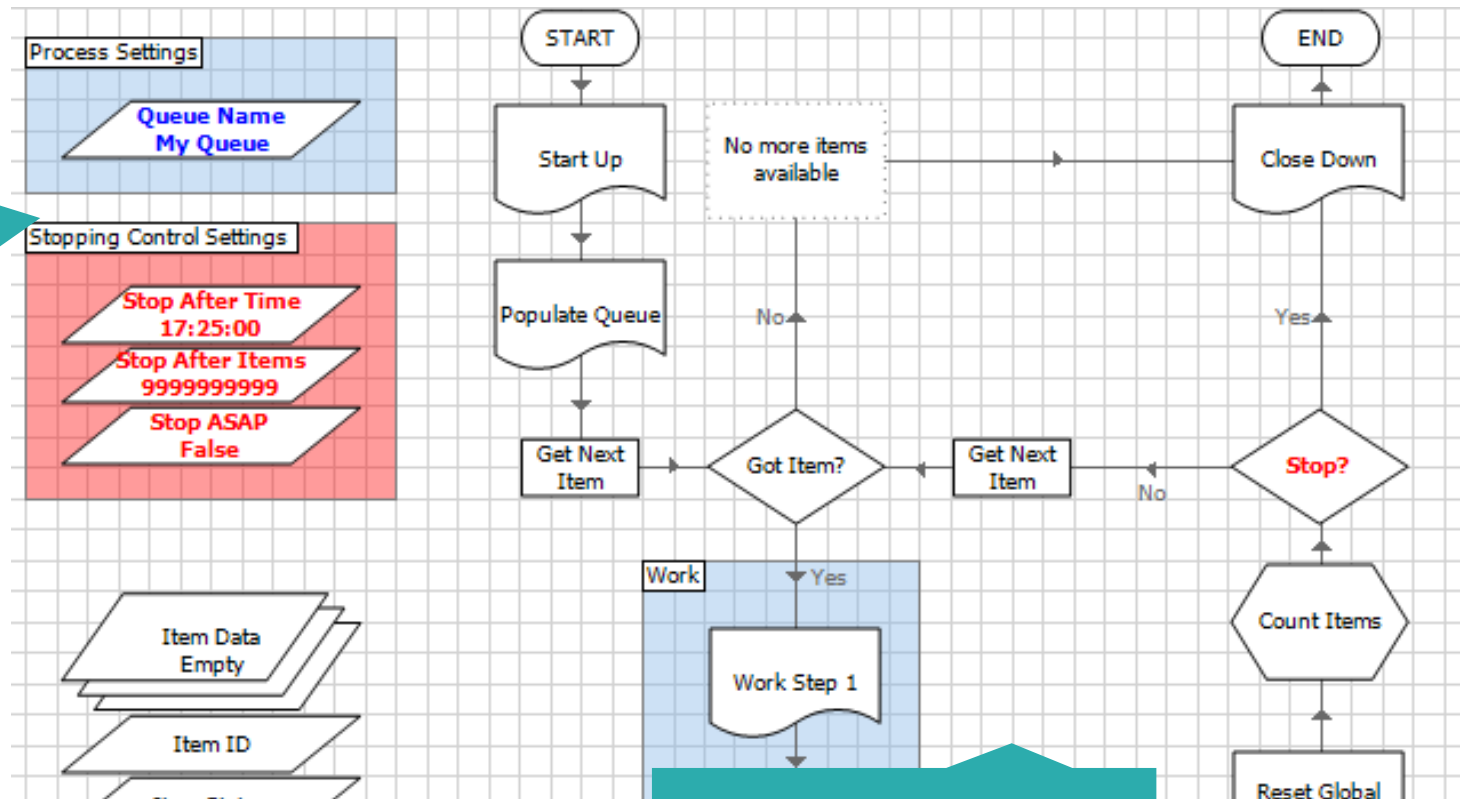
Process Settings

Queue Name
My Queue

Stopping Control Settings

Stop After Time
17:25:00

Stop After Items
9999999999

Stop ASAP
False

Item Data
Empty

Item ID

START

Start Up

Populate Queue

Get Next Item

No more items available

No

Got Item?

Yes

Work

Work Step 1

Get Next Item

No

Stop?

Yes

Close Down

END

Count Items

Reset Global